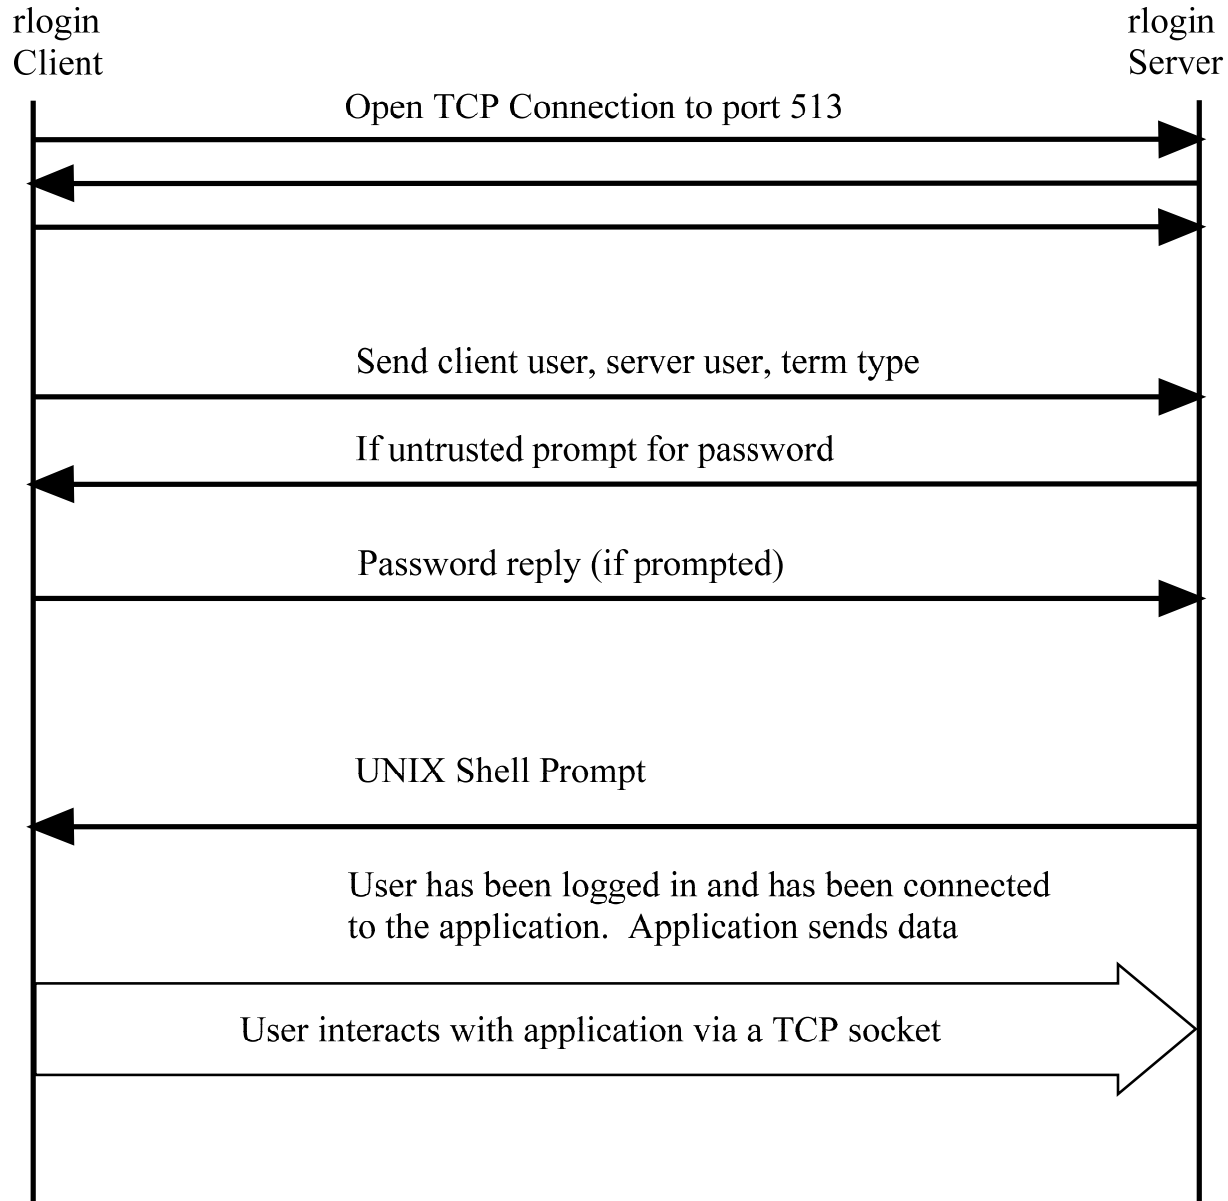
rlogin
Client

rlogin
Server

Open TCP Connection to port 513

Send client user, server user, term type

If untrusted prompt for password

Password reply (if prompted)

UNIX Shell Prompt

User has been logged in and has been connected to the application. Application sends data

User interacts with application via a TCP socket